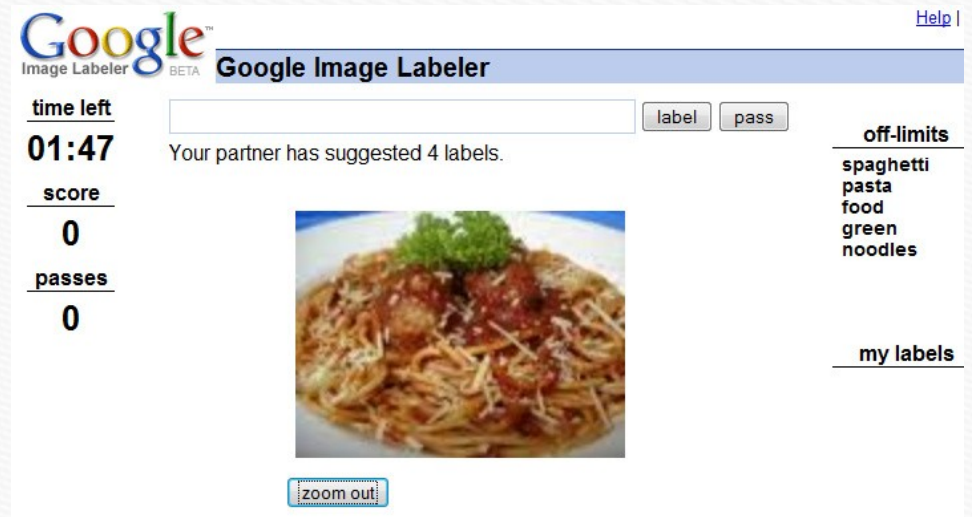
Google™ Image Labeler BETA

Help |

Google Image Labeler

time left
01:47
score
0
passes
0

label pass

Your partner has suggested 4 labels.

off-limits
spaghetti
pasta
food
green
noodles

my labels

zoom out